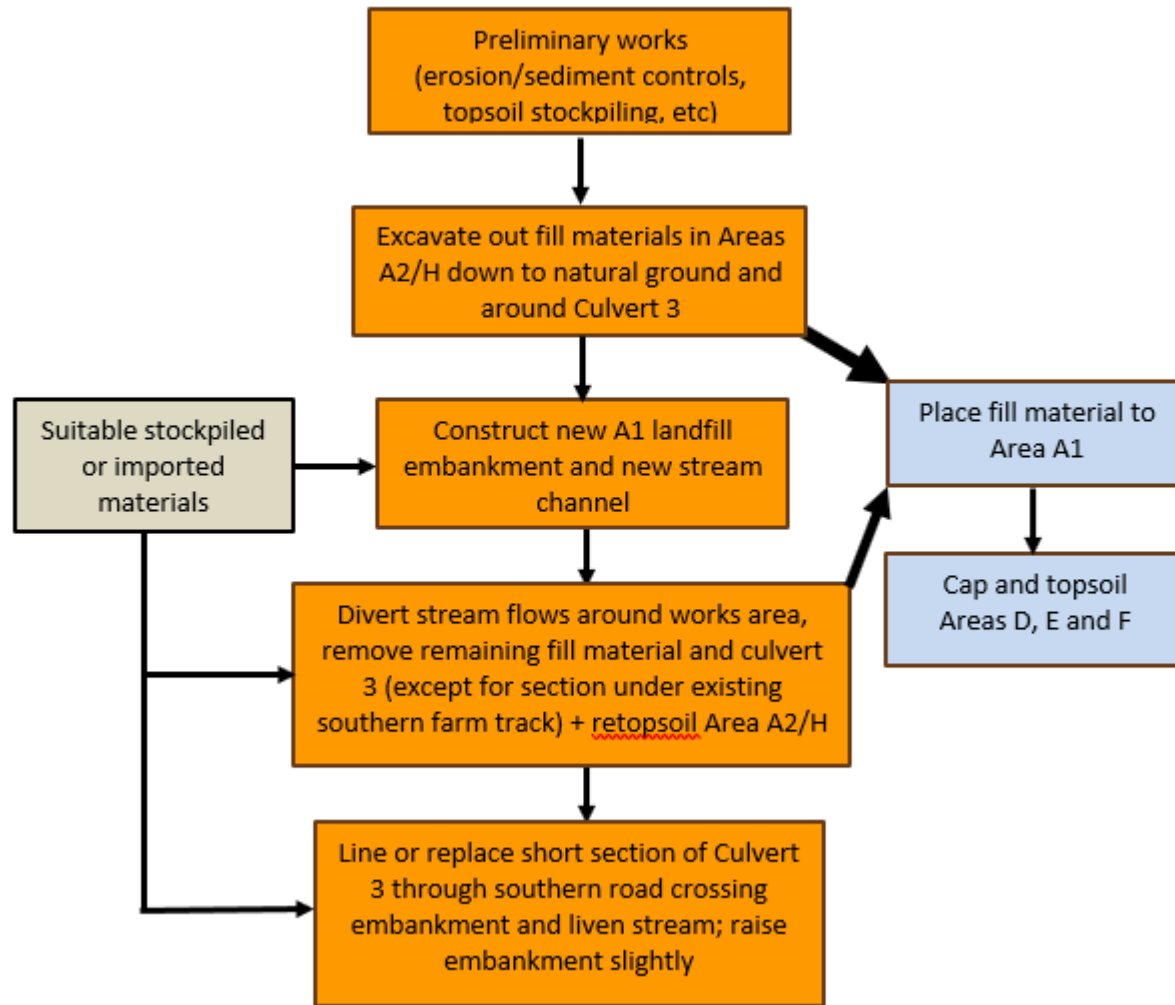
Preliminary works (erosion/sediment controls, topsoil stockpiling, etc)

Excavate out fill materials in Areas A2/H down to natural ground and around Culvert 3

Suitable stockpiled or imported materials

Construct new A1 landfill embankment and new stream channel

Place fill material to Area A1

Cap and topsoil Areas D, E and F

Divert stream flows around works area, remove remaining fill material and culvert 3 (except for section under existing southern farm track) + retopsoil Area A2/H

Line or replace short section of Culvert 3 through southern road crossing embankment and liven stream; raise embankment slightly